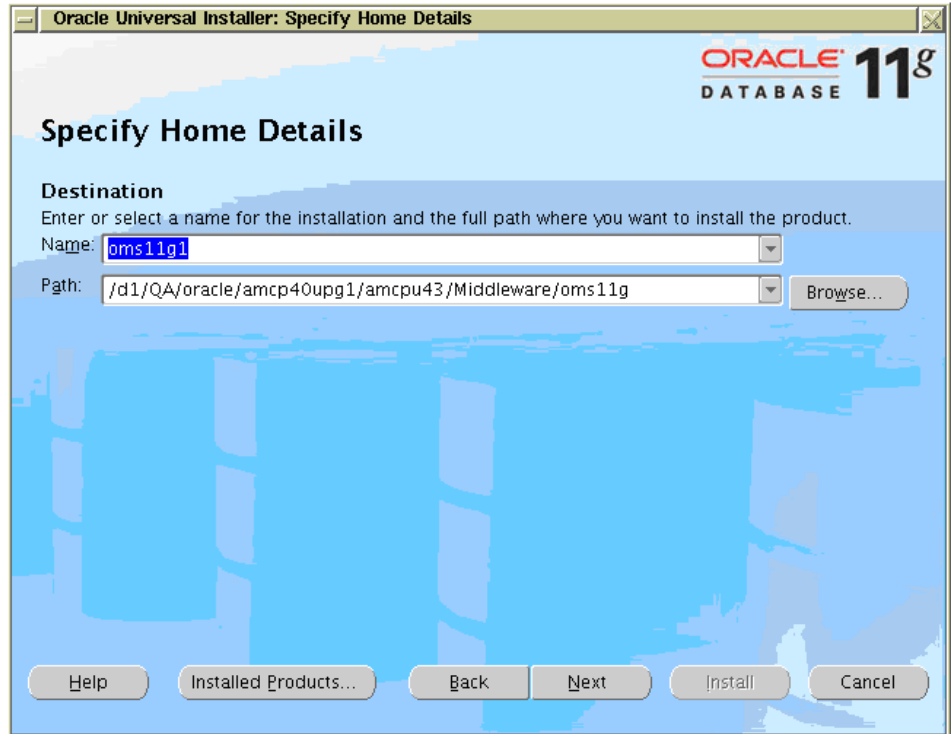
Oracle Universal Installer: Specify Home Details

ORACLE DATABASE 11g

Specify Home Details

Destination

Enter or select a name for the installation and the full path where you want to install the product.

Name: oms11g1

Path: /d1/QA/oracle/amcp40upg1/amcpu43/Middleware/oms11g

Browse...

Help

Installed Products...

Back

Next

Install

Cancel